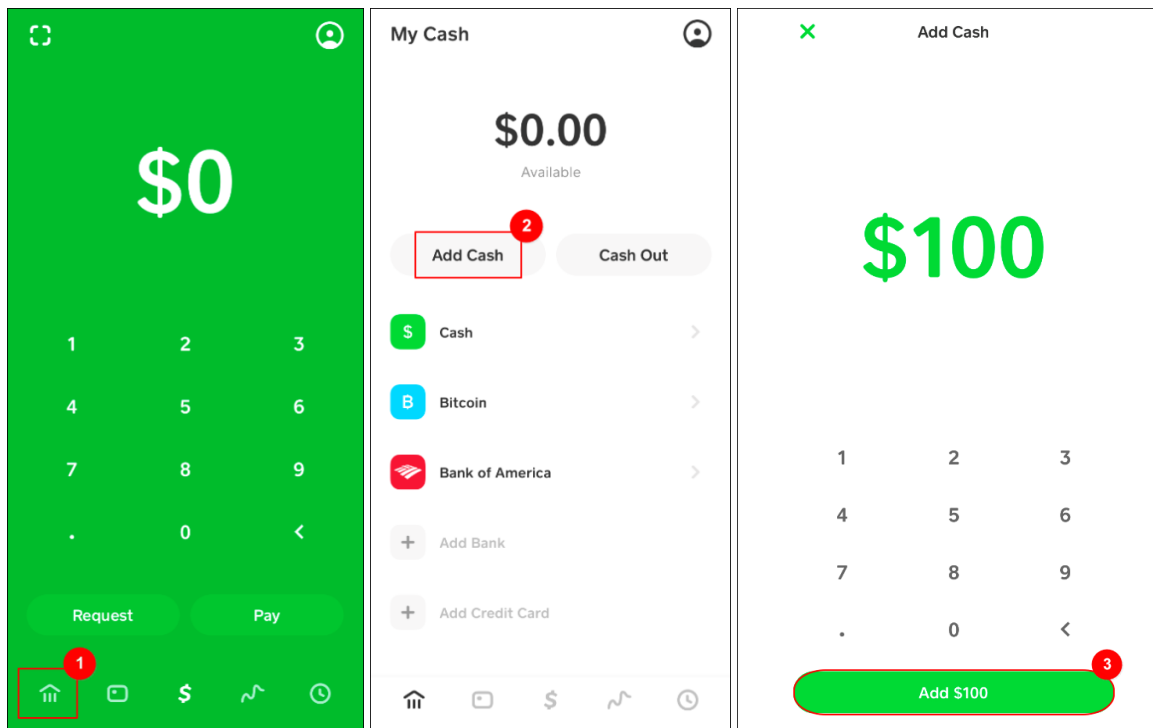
$0

1 2 3
4 5 6
7 8 9
. 0 <

Request
Pay

1

$

My Cash

$0.00
Available

2
Add Cash
Cash Out

$
Cash

B
Bitcoin

Bank of America

+ Add Bank

+ Add Credit Card

$

Add Cash

$100

1 2 3
4 5 6
7 8 9
. 0 <

3
Add $100